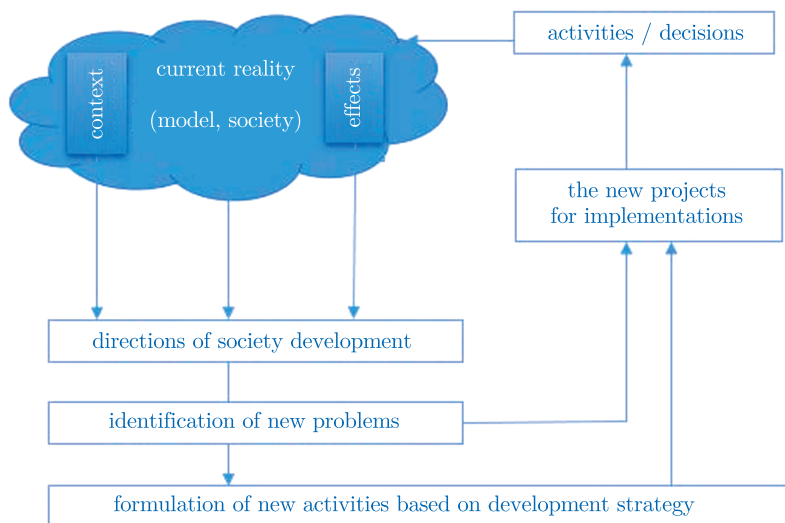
context

current reality

(model, society)

effects

activities / decisions

the new projects for implementations

directions of society development

identification of new problems

formulation of new activities based on development strategy